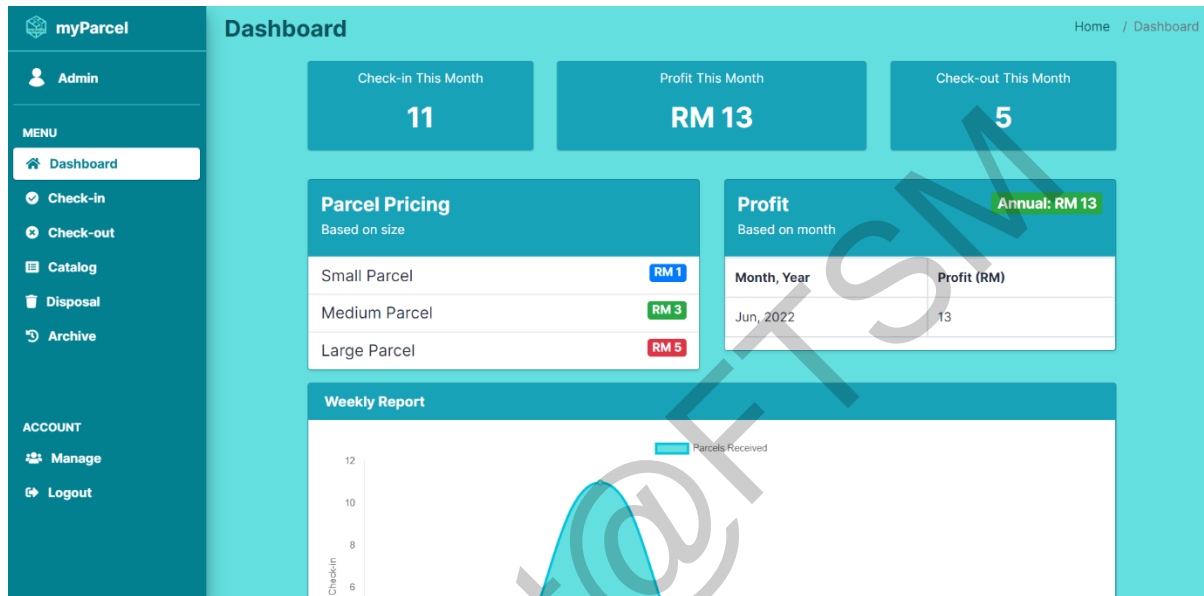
myParcel

Admin

MENU

Dashboard

Check-in

Check-out

Catalog

Disposal

Archive

ACCOUNT

Manage

Logout

Dashboard

Home / Dashboard

Check-in This Month

11

Profit This Month

RM 13

Check-out This Month

5

Parcel Pricing

Based on size

| Small Parcel | RM 1 |
|---|---|
| Medium Parcel | RM 3 |
| Large Parcel | RM 5 |

Profit

Annual: RM 13

Based on month

| Month, Year | Profit (RM) |
|---|---|
| Jun, 2022 | 13 |

Weekly Report

Parcels Received

12

10

8

Check-in

6

@FTSM